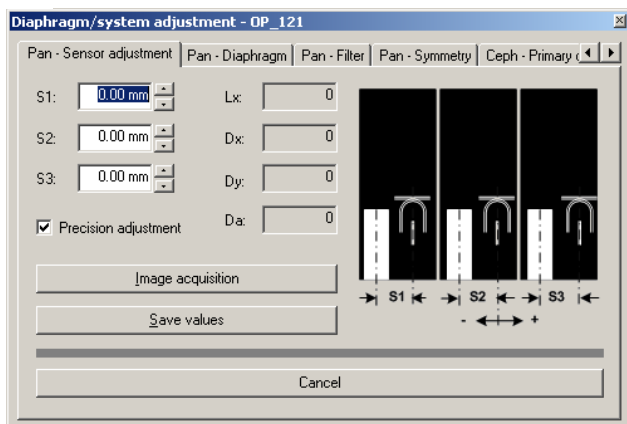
Diaphragm/system adjustment - OP_121

Pan - Sensor adjustment | Pan - Diaphragm | Pan - Filter | Pan - Symmetry | Ceph - Primary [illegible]

S1: 0.00 mm
S2: 0.00 mm
S3: 0.00 mm

Lx: 0
Dx: 0
Dy: 0
Da: 0

Precision adjustment

S1 S2 S3
- +

Image acquisition

Save values

Cancel